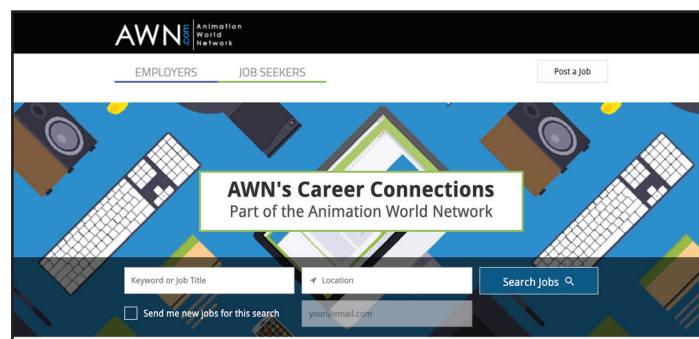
AWN .com Animation World Network

EMPLOYERS JOB SEEKERS

Post a Job

AWN's Career Connections
Part of the Animation World Network

Keyword or Job Title

Location

Search Jobs

Send me new jobs for this search

your@email.com